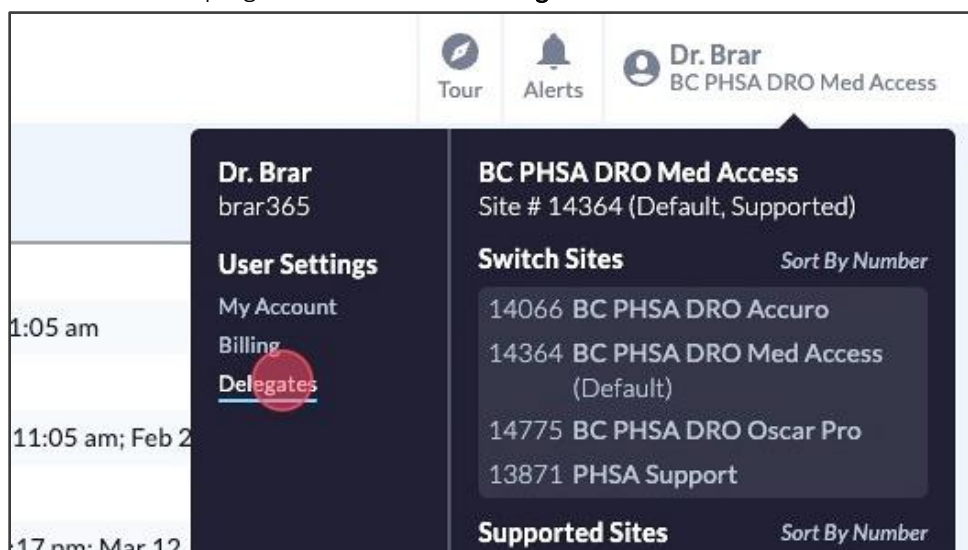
Tour

Alerts

Dr. Brar
BC PHSA DRO Med Access

1:05 am

11:05 am; Feb 2

:17 pm; Mar 12

Dr. Brar
brar365

User Settings
My Account
Billing
Delegates

BC PHSA DRO Med Access
Site # 14364 (Default, Supported)

Switch Sites
Sort By Number

14066 BC PHSA DRO Accuro
14364 BC PHSA DRO Med Access (Default)
14775 BC PHSA DRO Oscar Pro
13871 PHSA Support

Supported Sites
Sort By Number